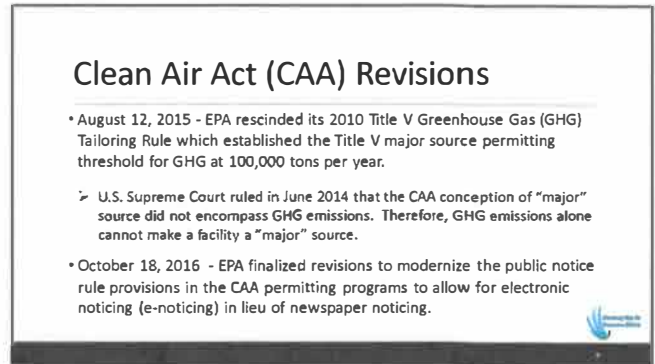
Clean Air Act (CAA) Revisions

• August 12, 2015 - EPA rescinded its 2010 Title V Greenhouse Gas (GHG) Tailoring Rule which established the Title V major source permitting threshold for GHG at 100,000 tons per year.

➢ U.S. Supreme Court ruled in June 2014 that the CAA conception of "major" source did not encompass GHG emissions. Therefore, GHG emissions alone cannot make a facility a "major" source.

• October 18, 2016 - EPA finalized revisions to modernize the public notice rule provisions in the CAA permitting programs to allow for electronic noticing (e-noticing) in lieu of newspaper noticing.